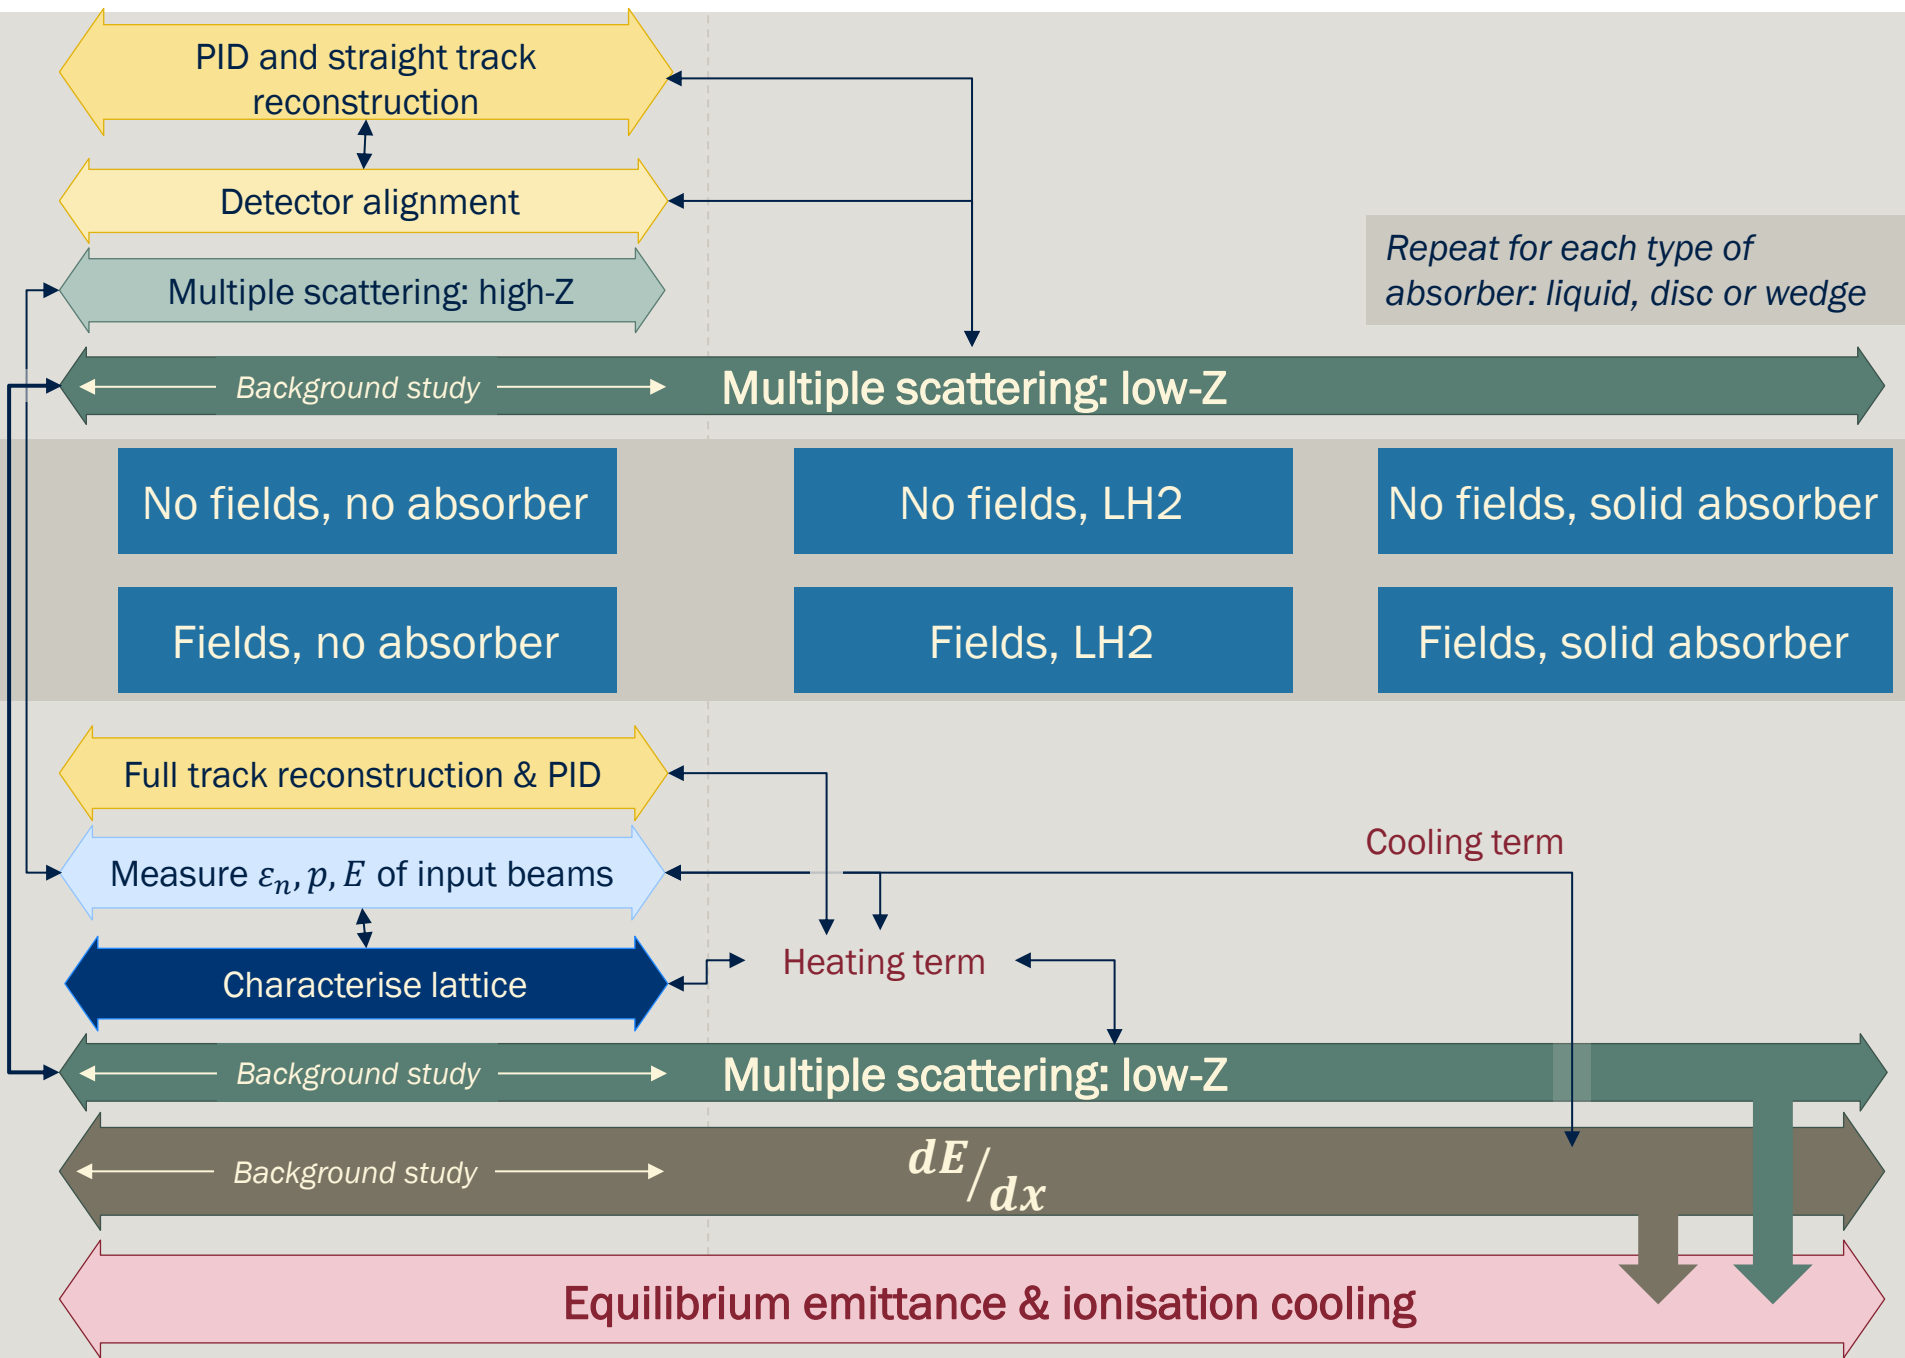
PID and straight track reconstruction

Detector alignment

Multiple scattering: high-Z

Repeat for each type of absorber: liquid, disc or wedge

Background study

Multiple scattering: low-Z

No fields, no absorber

No fields, LH2

No fields, solid absorber

Fields, no absorber

Fields, LH2

Fields, solid absorber

Full track reconstruction & PID

Cooling term

Measure $\varepsilon_n, p, E$ of input beams

Characterise lattice

Heating term

Background study

Multiple scattering: low-Z

Background study

$dE/dx$

Equilibrium emittance & ionisation cooling